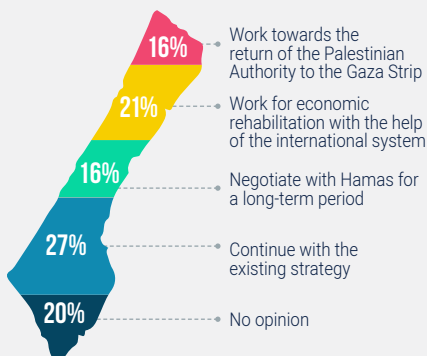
16%
Work towards the return of the Palestinian Authority to the Gaza Strip

21%
Work for economic rehabilitation with the help of the international system

16%
Negotiate with Hamas for a long-term period

27%
Continue with the existing strategy

20%
No opinion